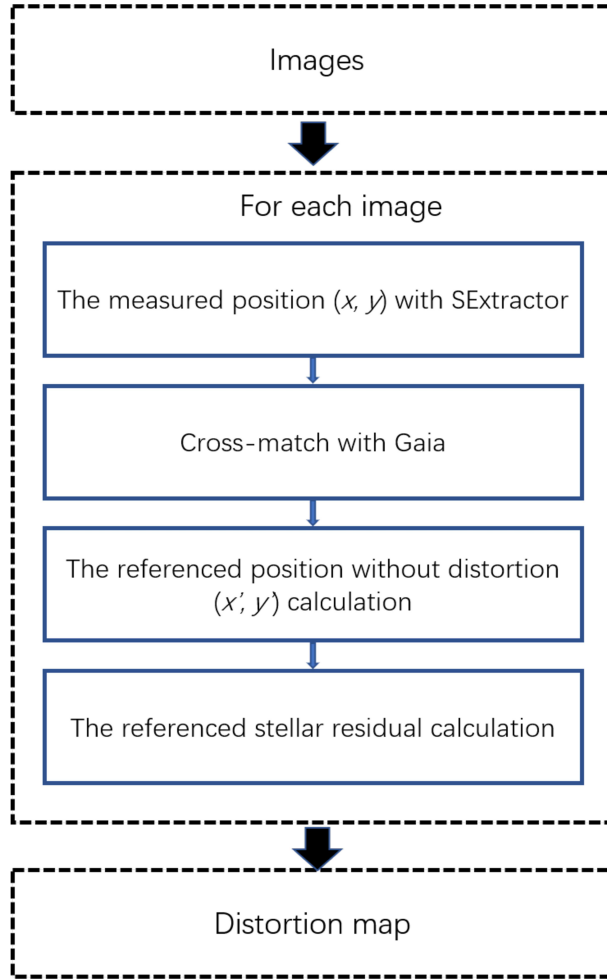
Images

For each image

The measured position ($x$, $y$) with SExtractor

Cross-match with Gaia

The referenced position without distortion ($x'$, $y'$) calculation

The referenced stellar residual calculation

Distortion map